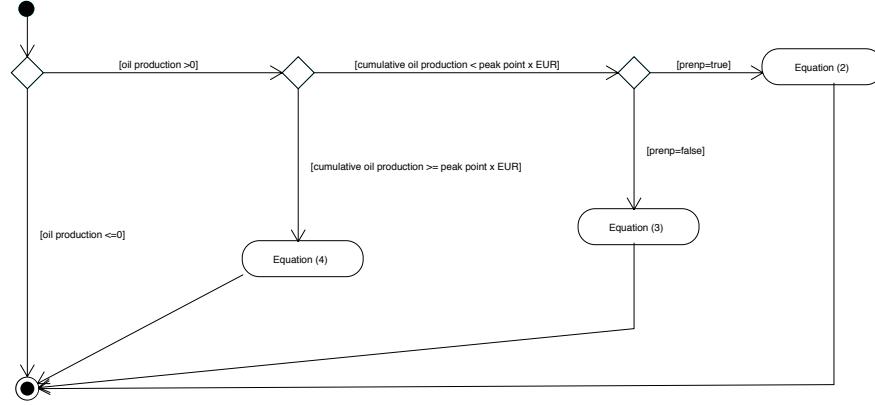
[oil production >0]

[cumulative oil production < peak point x EUR]

[prenp=true]

Equation (2)

[cumulative oil production >= peak point x EUR]

[prenp=false]

[oil production <=0]

Equation (3)

Equation (4)